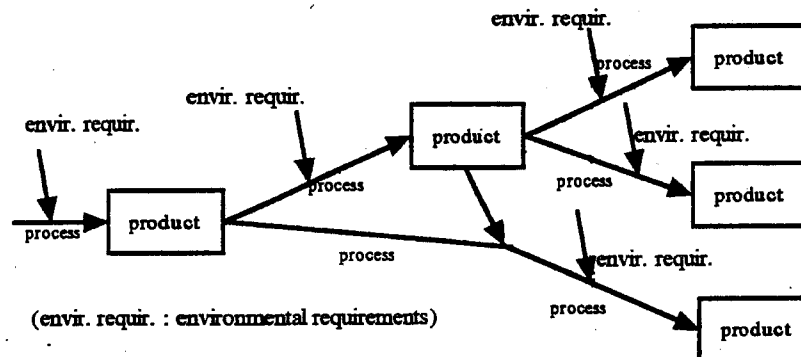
envir. requir.

process

product

envir. requir.

process

product

envir. requir.

process

product

envir. requir.

process

product

process

envir. requir.

process

product

(envir. requir. : environmental requirements)